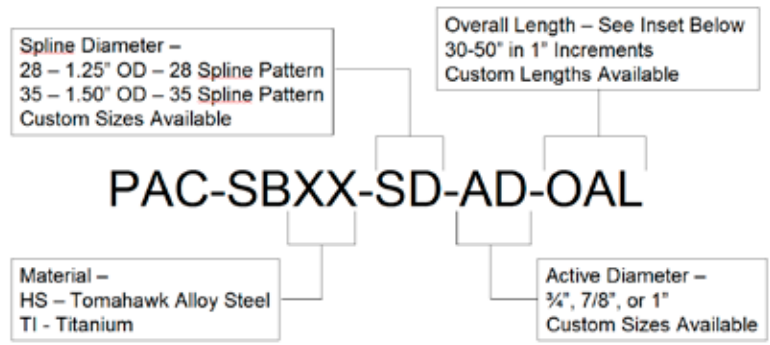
Spline Diameter –
28 – 1.25" OD – 28 Spline Pattern
35 – 1.50" OD – 35 Spline Pattern
Custom Sizes Available

Overall Length – See Inset Below
30-50" in 1" Increments
Custom Lengths Available

PAC-SBXX-SD-AD-OAL

Material –
HS – Tomahawk Alloy Steel
TI - Titanium

Active Diameter –
¾", 7/8", or 1"
Custom Sizes Available